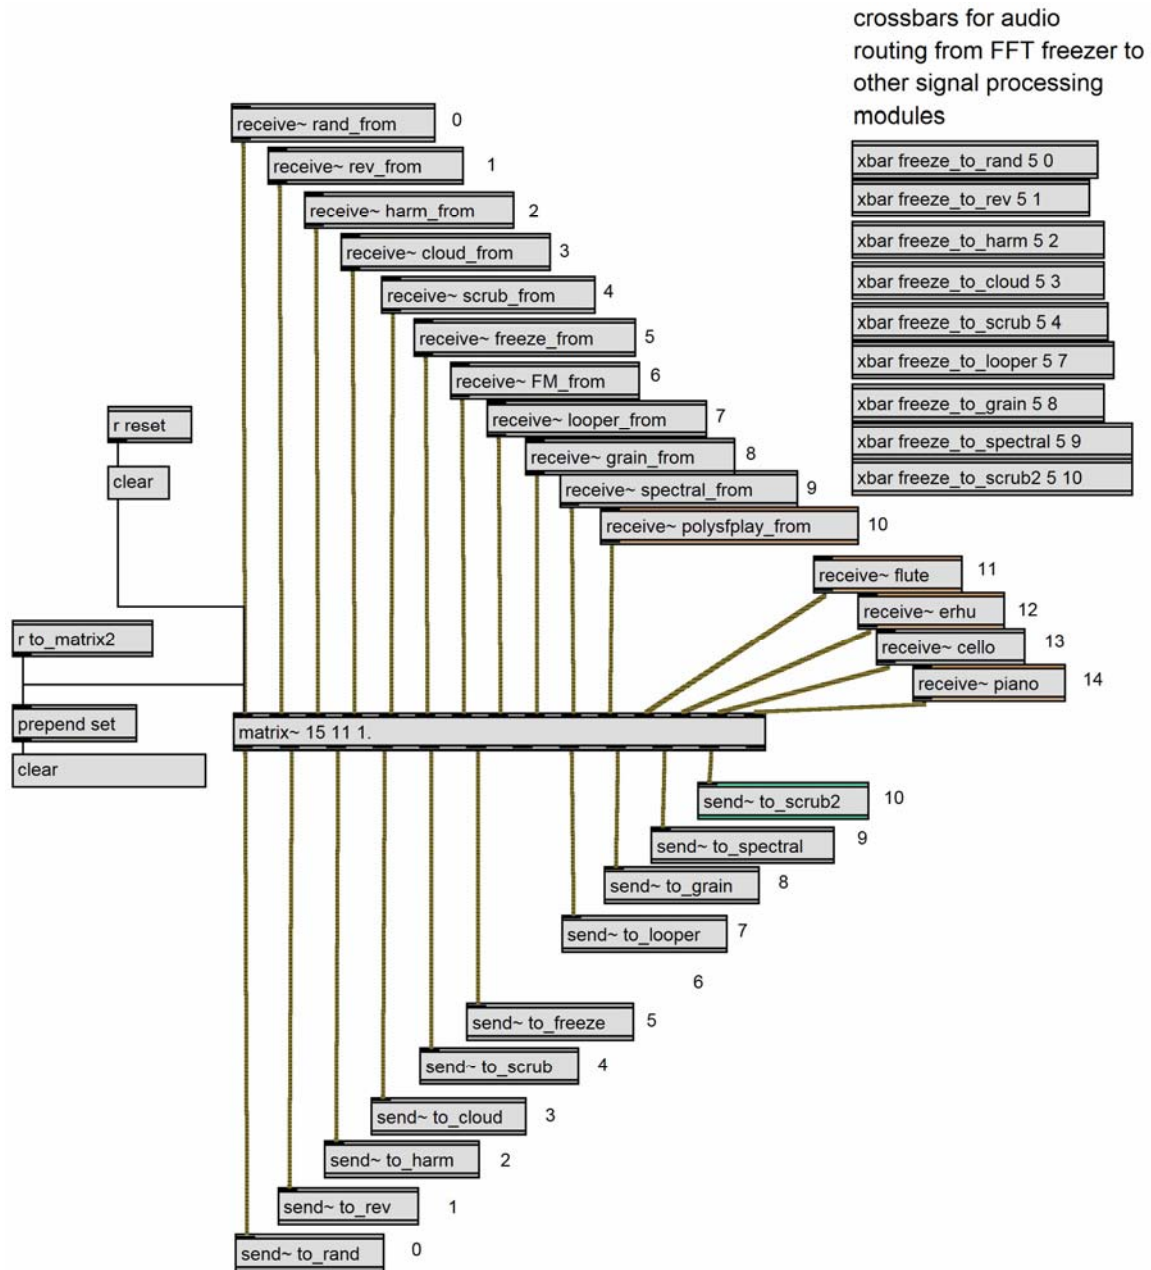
crossbars for audio routing from FFT freezer to other signal processing modules

xbar freeze_to_rand 5 0
xbar freeze_to_rev 5 1
xbar freeze_to_harm 5 2
xbar freeze_to_cloud 5 3
xbar freeze_to_scrub 5 4
xbar freeze_to_looper 5 7
xbar freeze_to_grain 5 8
xbar freeze_to_spectral 5 9
xbar freeze_to_scrub2 5 10

receive~ rand_from 0
receive~ rev_from 1
receive~ harm_from 2
receive~ cloud_from 3
receive~ scrub_from 4
receive~ freeze_from 5
receive~ FM_from 6
receive~ looper_from 7
receive~ grain_from 8
receive~ spectral_from 9
receive~ polysfplay_from 10
receive~ flute 11
receive~ erhu 12
receive~ cello 13
receive~ piano 14

r reset
clear

r to_matrix2
prepend set
clear

matrix~ 15 11 1.

send~ to_scrub2 10
send~ to_spectral 9
send~ to_grain 8
send~ to_looper 7
6
send~ to_freeze 5
send~ to_scrub 4
send~ to_cloud 3
send~ to_harm 2
send~ to_rev 1
send~ to_rand 0